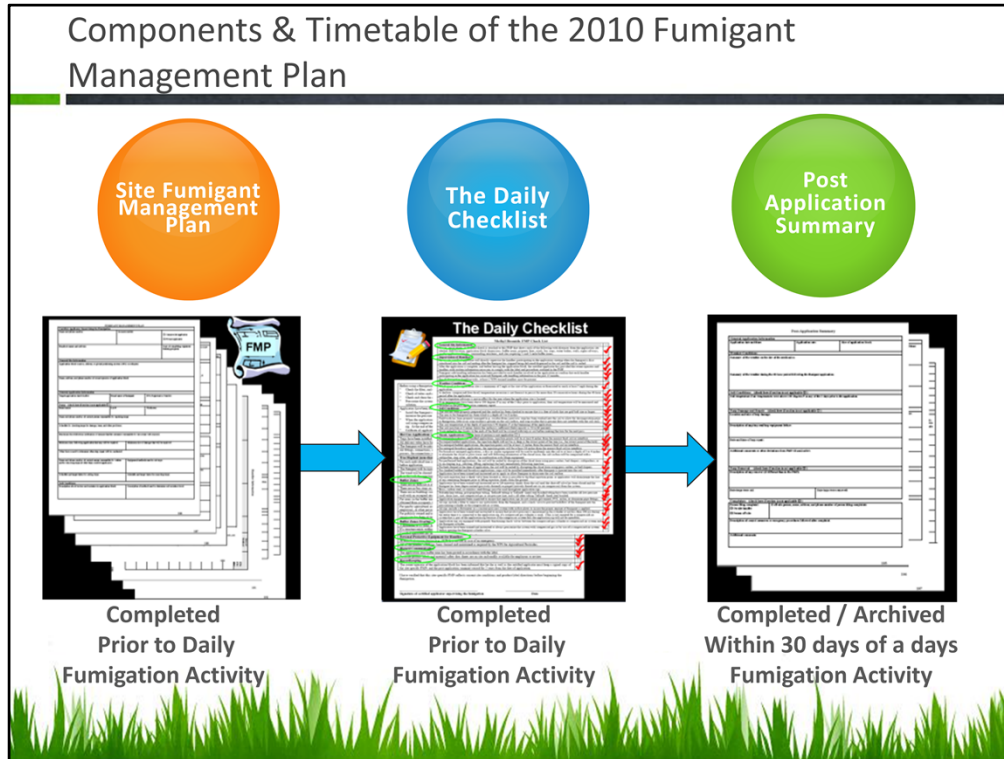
Components & Timetable of the 2010 Fumigant Management Plan

Site Fumigant Management Plan

The Daily Checklist

Post Application Summary

FMP

The Daily Checklist

Completed Prior to Daily Fumigation Activity

Completed Prior to Daily Fumigation Activity

Completed / Archived Within 30 days of a days Fumigation Activity